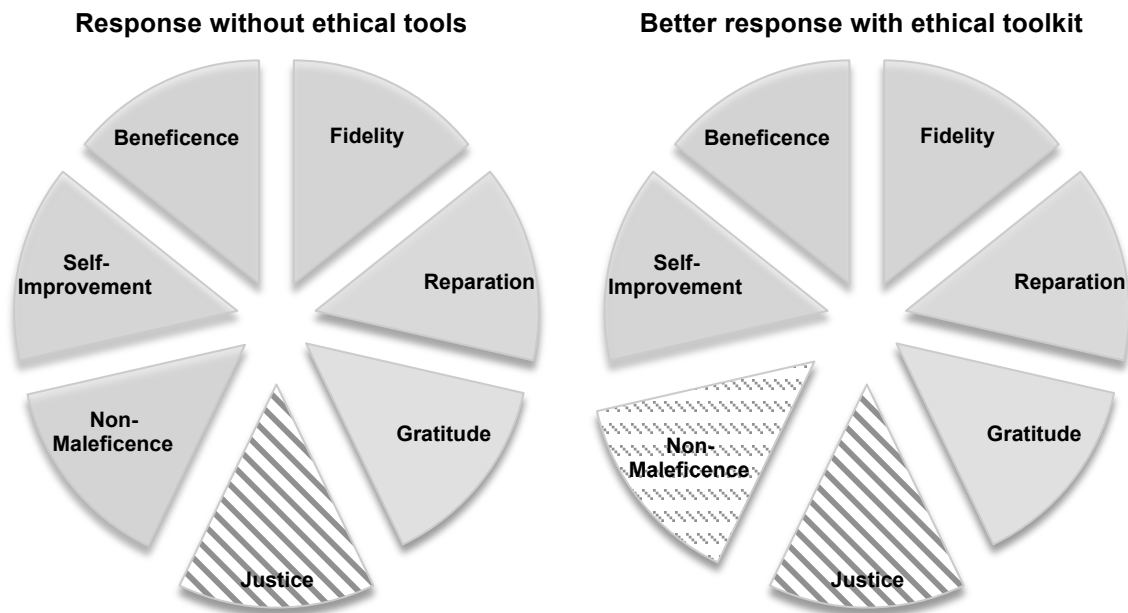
Response without ethical tools

Beneficence

Fidelity

Self-Improvement

Reparation

Non-Maleficence

Gratitude

Justice

Better response with ethical toolkit

Beneficence

Fidelity

Self-Improvement

Reparation

Non-Maleficence

Gratitude

Justice